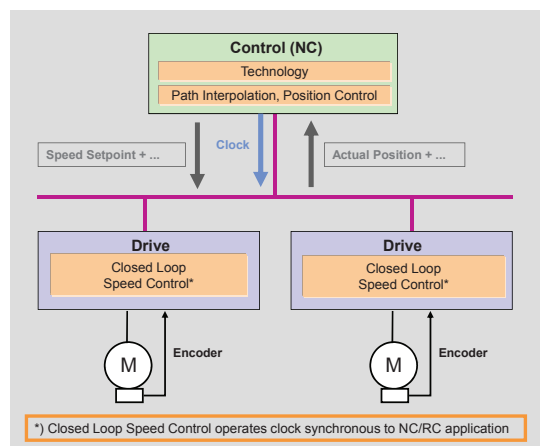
Control (NC)
Technology
Path Interpolation, Position Control

Speed Setpoint + ...
Clock
Actual Position + ...

Drive
Closed Loop Speed Control*

Drive
Closed Loop Speed Control*

M
Encoder

M
Encoder

*) Closed Loop Speed Control operates clock synchronous to NC/RC application